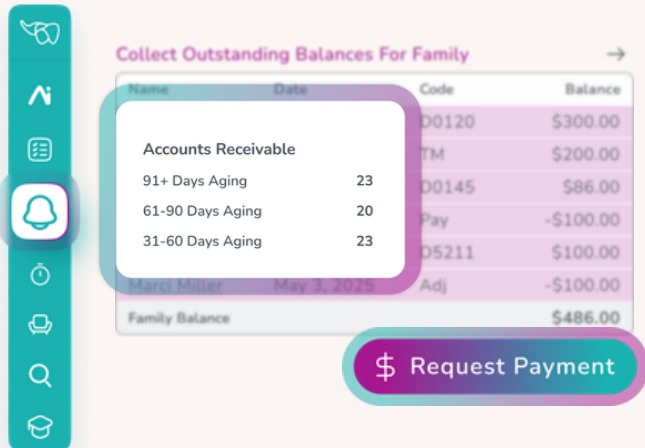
Collect Outstanding Balances For Family

| Name | Date | Code | Balance |
|---|---|---|---|
| | | D0120 | $300.00 |
| | | TM | $200.00 |
| | | D0145 | $86.00 |
| | | Pay | -$100.00 |
| | | D5211 | $100.00 |
| Marci Miller | May 3, 2025 | Adj | -$100.00 |
| Family Balance | | | $486.00 |

Accounts Receivable

| | |
|---|---|
| 91+ Days Aging | 23 |
| 61-90 Days Aging | 20 |
| 31-60 Days Aging | 23 |

$ Request Payment